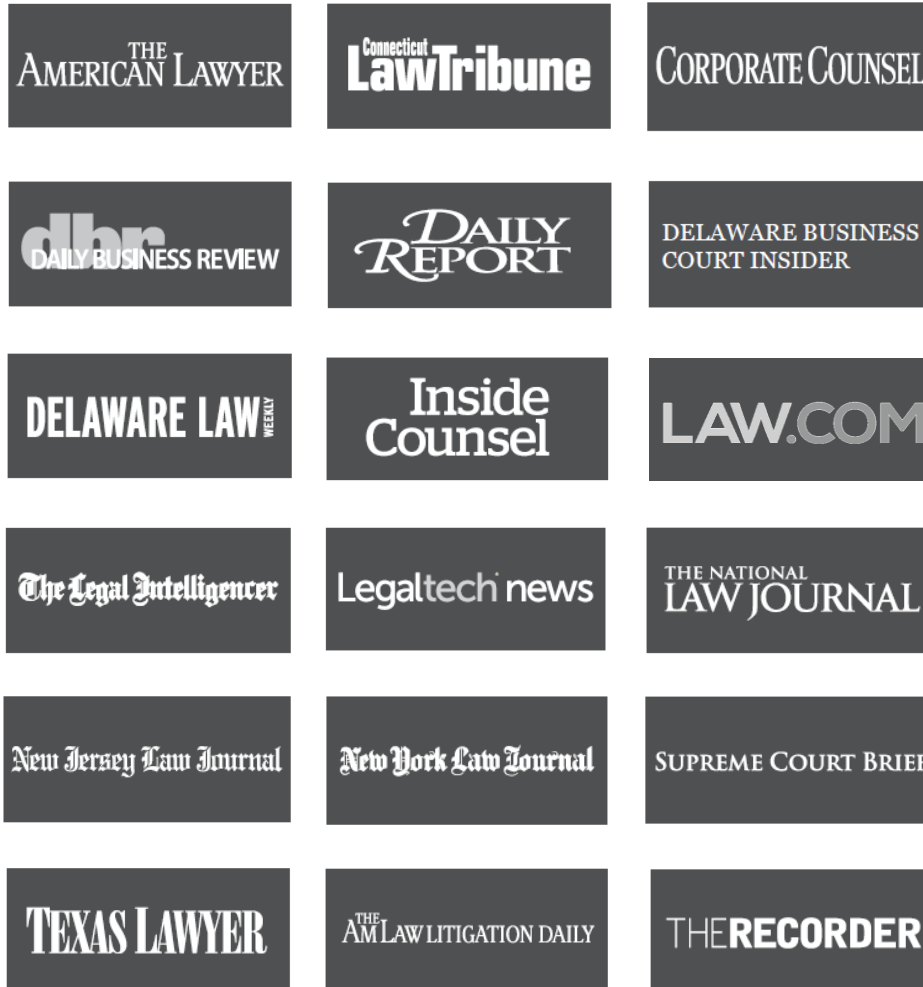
THE AMERICAN LAWYER

Connecticut LawTribune

CORPORATE COUNSEL

dbr DAILY BUSINESS REVIEW

DAILY REPORT

DELAWARE BUSINESS COURT INSIDER

DELAWARE LAW WEEKLY

Inside Counsel

LAW.COM

The Legal Intelligencer

Legaltech news

THE NATIONAL LAW JOURNAL

New Jersey Law Journal

New York Law Journal

SUPREME COURT BRIEF

TEXAS LAWYER

THE AMLAW LITIGATION DAILY

THERECORDER